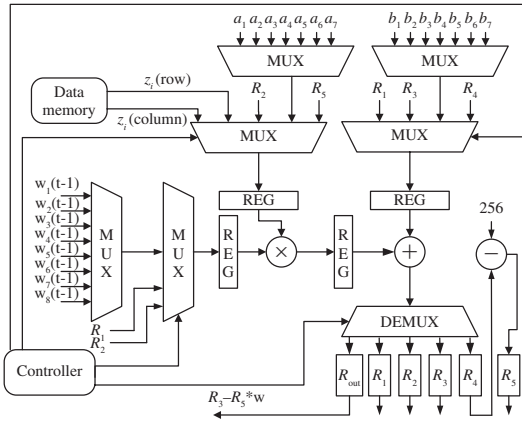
$a_1\, a_2\, a_3\, a_4\, a_5\, a_6\, a_7$

MUX

$b_1\, b_2\, b_3\, b_4\, b_5\, b_6\, b_7$

MUX

Data memory

$z_i$ (row)

$z_i$ (column)

$R_2$

$R_5$

$R_1$

$R_3$

$R_4$

MUX

MUX

$w_1(t-1)$
$w_2(t-1)$
$w_3(t-1)$
$w_4(t-1)$
$w_5(t-1)$
$w_6(t-1)$
$w_7(t-1)$
$w_8(t-1)$

M U X

M U X

REG

REG

REG

REG

256

$\times$

$+$

$-$

$R_1$

$R_2$

DEMUX

Controller

$R_{out}$

$R_1$

$R_2$

$R_3$

$R_4$

$R_5$

$R_3 - R_5 {}^* w$